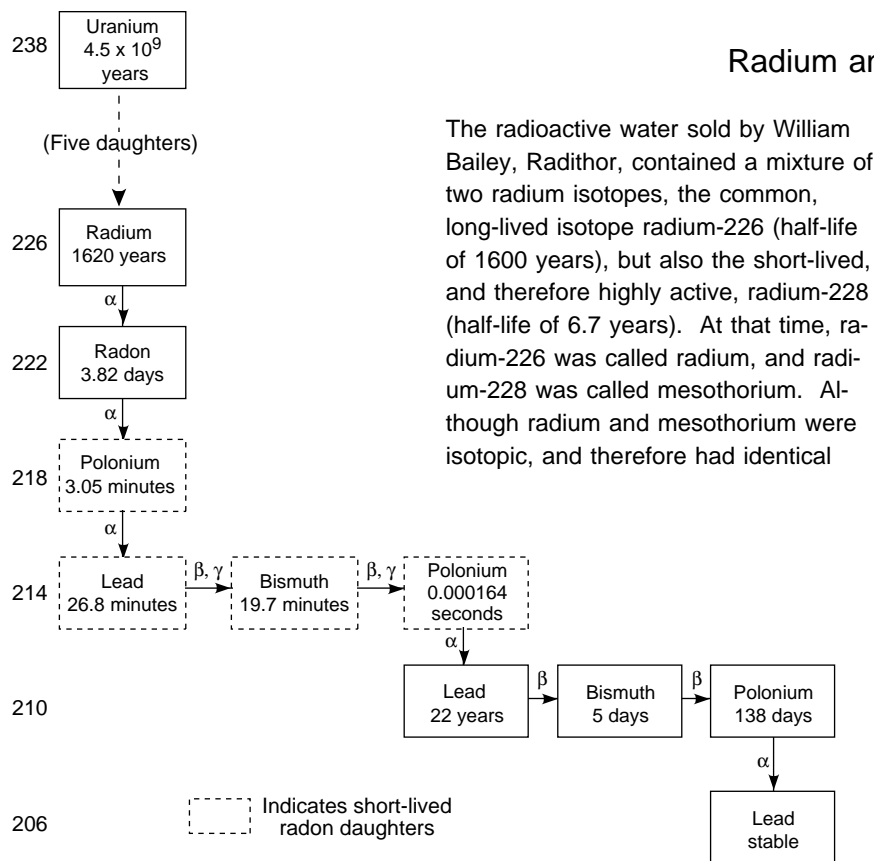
238 Uranium $4.5 \times 10^9$ years

(Five daughters)

226 Radium 1620 years

α

222 Radon 3.82 days

α

218 Polonium 3.05 minutes

α

214 Lead 26.8 minutes β, γ Bismuth 19.7 minutes β, γ Polonium 0.000164 seconds

α

210 Lead 22 years β Bismuth 5 days β Polonium 138 days

α

206 Indicates short-lived radon daughters Lead stable

Radium ar

The radioactive water sold by William Bailey, Radithor, contained a mixture of two radium isotopes, the common, long-lived isotope radium-226 (half-life of 1600 years), but also the short-lived, and therefore highly active, radium-228 (half-life of 6.7 years). At that time, radium-226 was called radium, and radium-228 was called mesothorium. Although radium and mesothorium were isotopic, and therefore had identical